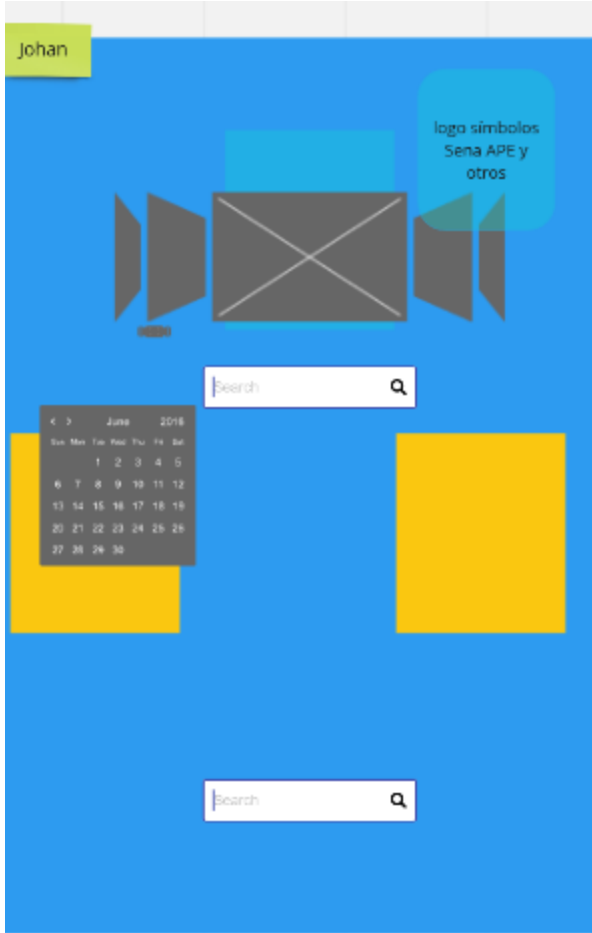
Johan

logo simbolos Sena APE y otros

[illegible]

Search

< > June 2016

| Sun | Mon | Tue | Wed | Thu | Fri | Sat |
|---|---|---|---|---|---|---|
| | | | 1 | 2 | 3 | 4 |
| 5 | 6 | 7 | 8 | 9 | 10 | 11 |
| 12 | 13 | 14 | 15 | 16 | 17 | 18 |
| 19 | 20 | 21 | 22 | 23 | 24 | 25 |
| 26 | 27 | 28 | 29 | 30 | | |

Search